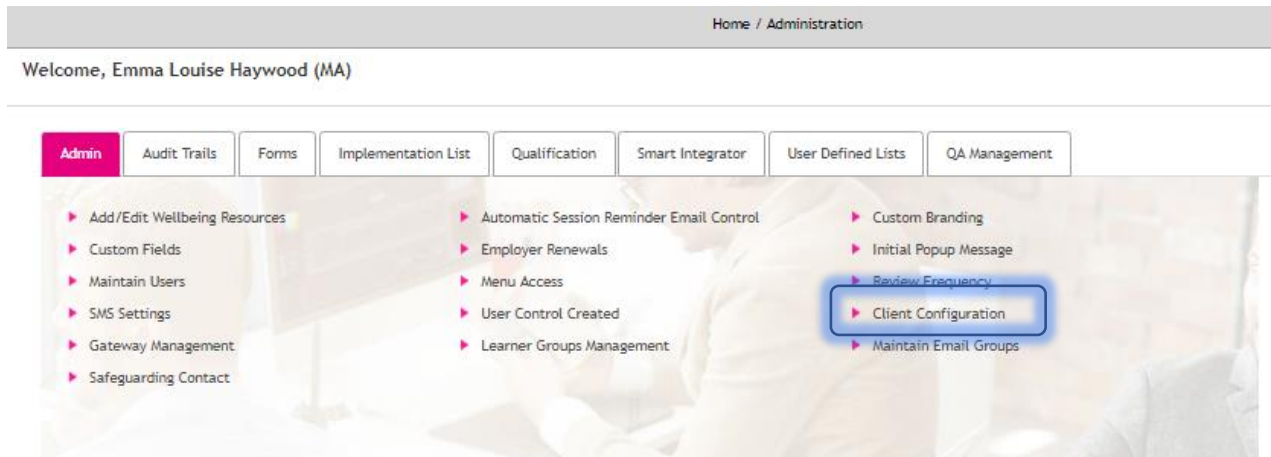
Home / Administration

Welcome, Emma Louise Haywood (MA)

Admin | Audit Trails | Forms | Implementation List | Qualification | Smart Integrator | User Defined Lists | QA Management

Add/Edit Wellbeing Resources
Custom Fields
Maintain Users
SMS Settings
Gateway Management
Safeguarding Contact

Automatic Session Reminder Email Control
Employer Renewals
Menu Access
User Control Created
Learner Groups Management

Custom Branding
Initial Popup Message
Review Frequency
Client Configuration
Maintain Email Groups